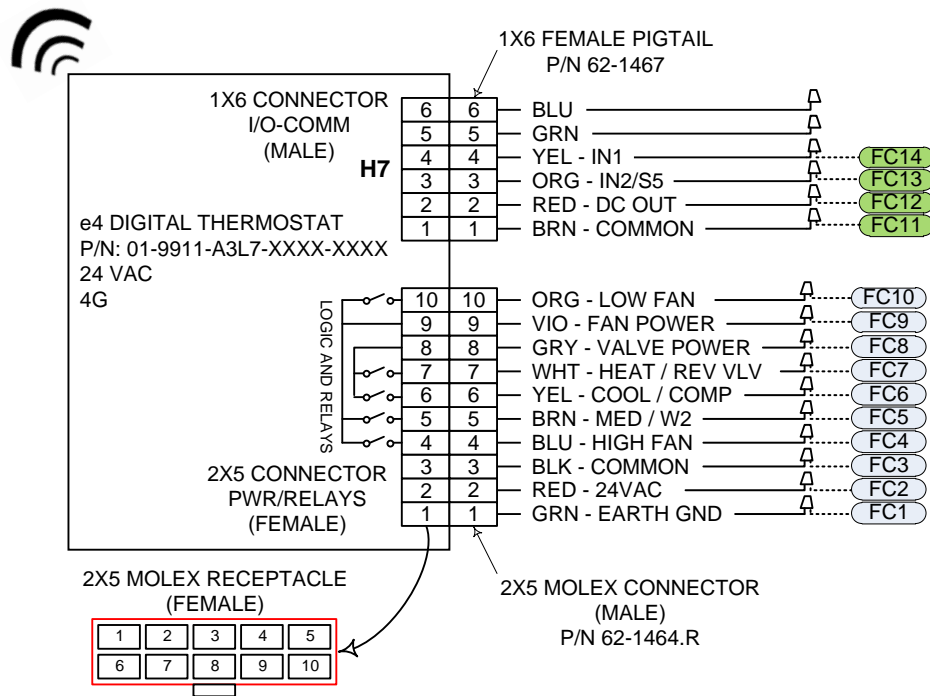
1X6 FEMALE PIGTAIL
P/N 62-1467

1X6 CONNECTOR
I/O-COMM
(MALE)

H7

| 6 | 6 | BLU | |
|---|---|---|---|
| 5 | 5 | GRN | |
| 4 | 4 | YEL - IN1 | FC14 |
| 3 | 3 | ORG - IN2/S5 | FC13 |
| 2 | 2 | RED - DC OUT | FC12 |
| 1 | 1 | BRN - COMMON | FC11 |

e4 DIGITAL THERMOSTAT
P/N: 01-9911-A3L7-XXXX-XXXX
24 VAC
4G

LOGIC AND RELAYS

| 10 | 10 | ORG - LOW FAN | FC10 |
|---|---|---|---|
| 9 | 9 | VIO - FAN POWER | FC9 |
| 8 | 8 | GRY - VALVE POWER | FC8 |
| 7 | 7 | WHT - HEAT / REV VLV | FC7 |
| 6 | 6 | YEL - COOL / COMP | FC6 |
| 5 | 5 | BRN - MED / W2 | FC5 |
| 4 | 4 | BLU - HIGH FAN | FC4 |
| 3 | 3 | BLK - COMMON | FC3 |
| 2 | 2 | RED - 24VAC | FC2 |
| 1 | 1 | GRN - EARTH GND | FC1 |

2X5 CONNECTOR
PWR/RELAYS
(FEMALE)

2X5 MOLEX RECEPTACLE
(FEMALE)

| 1 | 2 | 3 | 4 | 5 |
|---|---|---|---|---|
| 6 | 7 | 8 | 9 | 10 |

2X5 MOLEX CONNECTOR
(MALE)
P/N 62-1464.R